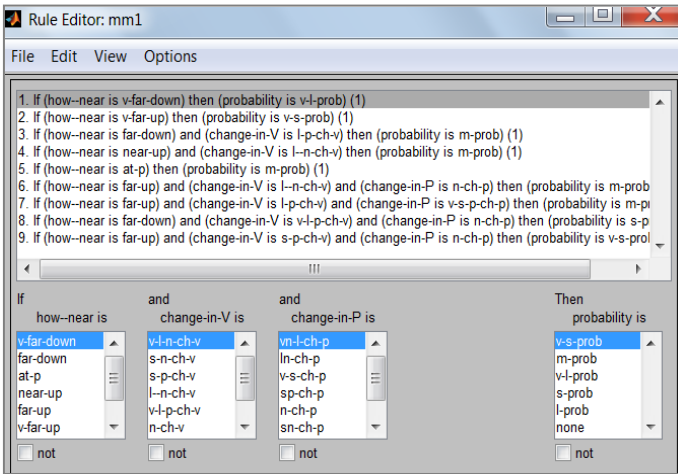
Rule Editor: mm1

File Edit View Options

1. If (how--near is v-far-down) then (probability is v-l-prob) (1)
2. If (how--near is v-far-up) then (probability is v-s-prob) (1)
3. If (how--near is far-down) and (change-in-V is l-p-ch-v) then (probability is m-prob) (1)
4. If (how--near is near-up) and (change-in-V is l--n-ch-v) then (probability is m-prob) (1)
5. If (how--near is at-p) then (probability is m-prob) (1)
6. If (how--near is far-up) and (change-in-V is l--n-ch-v) and (change-in-P is n-ch-p) then (probability is m-prob
7. If (how--near is far-up) and (change-in-V is l-p-ch-v) and (change-in-P is v-s-p-ch-p) then (probability is m-p
8. If (how--near is far-down) and (change-in-V is v-l-p-ch-v) and (change-in-P is n-ch-p) then (probability is s-p
9. If (how--near is far-up) and (change-in-V is s-p-ch-v) and (change-in-P is n-ch-p) then (probability is v-s-pro

If
how--near is
v-far-down
far-down
at-p
near-up
far-up
v-far-up
not

and
change-in-V is
v-l-n-ch-v
s-n-ch-v
s-p-ch-v
l--n-ch-v
v-l-p-ch-v
n-ch-v
not

and
change-in-P is
vn-l-ch-p
ln-ch-p
v-s-ch-p
sp-ch-p
n-ch-p
sn-ch-p
not

Then
probability is
v-s-prob
m-prob
v-l-prob
s-prob
l-prob
none
not